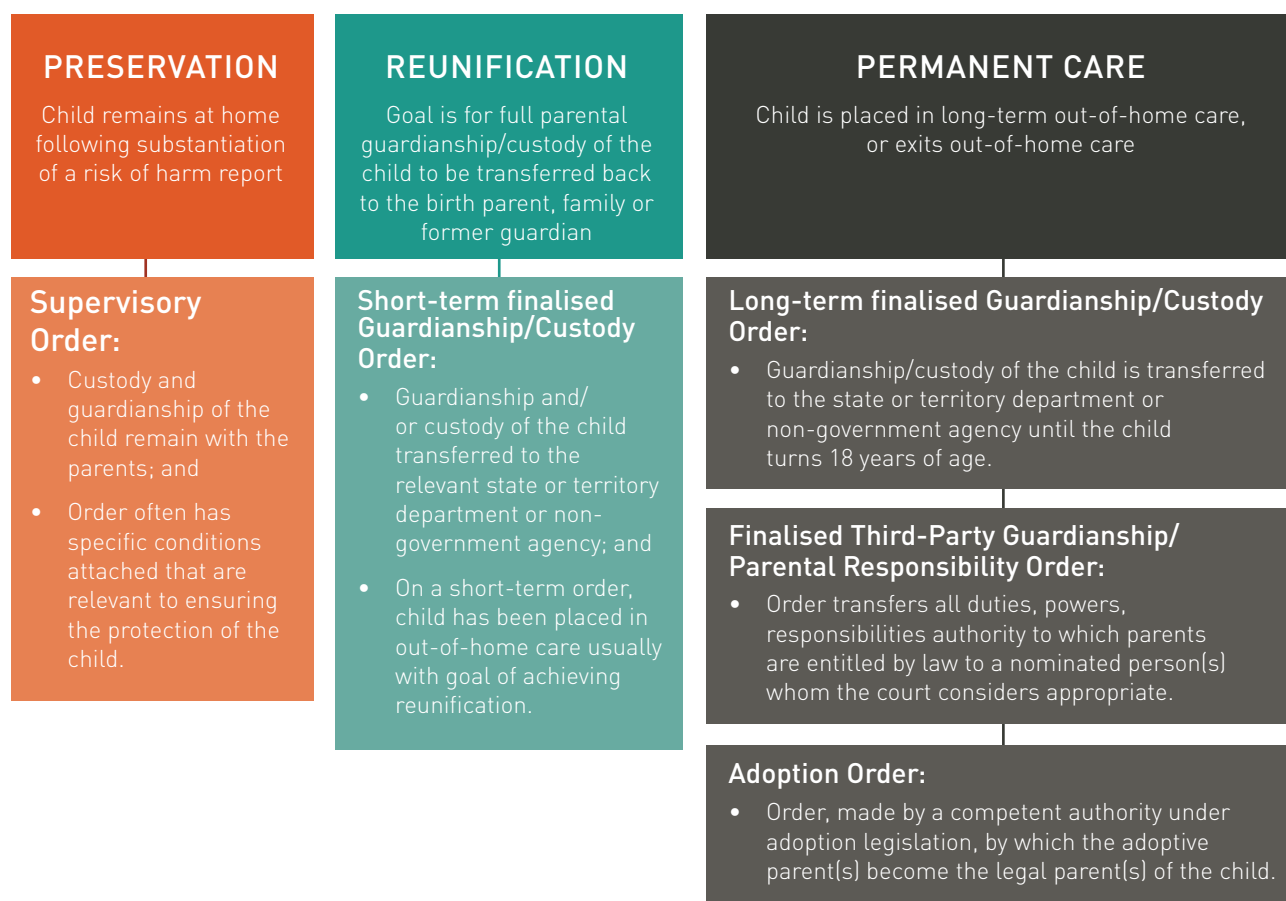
PRESERVATION

Child remains at home following substantiation of a risk of harm report

Supervisory Order:

- Custody and guardianship of the child remain with the parents; and
- Order often has specific conditions attached that are relevant to ensuring the protection of the child.

REUNIFICATION

Goal is for full parental guardianship/custody of the child to be transferred back to the birth parent, family or former guardian

Short-term finalised Guardianship/Custody Order:

- Guardianship and/or custody of the child transferred to the relevant state or territory department or non-government agency; and
- On a short-term order, child has been placed in out-of-home care usually with goal of achieving reunification.

PERMANENT CARE

Child is placed in long-term out-of-home care, or exits out-of-home care

Long-term finalised Guardianship/Custody Order:

- Guardianship/custody of the child is transferred to the state or territory department or non-government agency until the child turns 18 years of age.

Finalised Third-Party Guardianship/ Parental Responsibility Order:

- Order transfers all duties, powers, responsibilities authority to which parents are entitled by law to a nominated person(s) whom the court considers appropriate.

Adoption Order:

- Order, made by a competent authority under adoption legislation, by which the adoptive parent(s) become the legal parent(s) of the child.